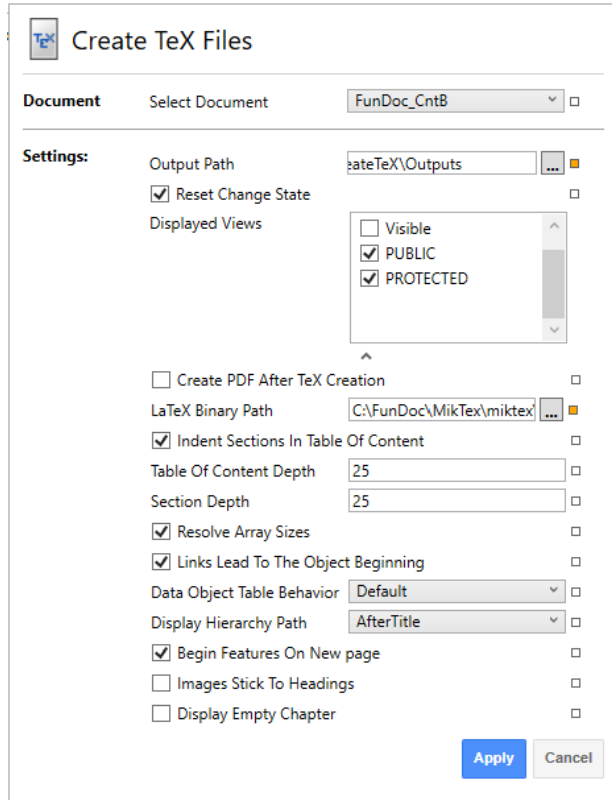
TeX Create TeX Files

Document
Select Document
FunDoc_CntB

Settings:
Output Path
eateTeX\Outputs
...
Reset Change State
Displayed Views
Visible
PUBLIC
PROTECTED
Create PDF After TeX Creation
LaTeX Binary Path
C:\FunDoc\MikTex\miktex
...
Indent Sections In Table Of Content
Table Of Content Depth
25
Section Depth
25
Resolve Array Sizes
Links Lead To The Object Beginning
Data Object Table Behavior
Default
Display Hierarchy Path
AfterTitle
Begin Features On New page
Images Stick To Headings
Display Empty Chapter

Apply
Cancel